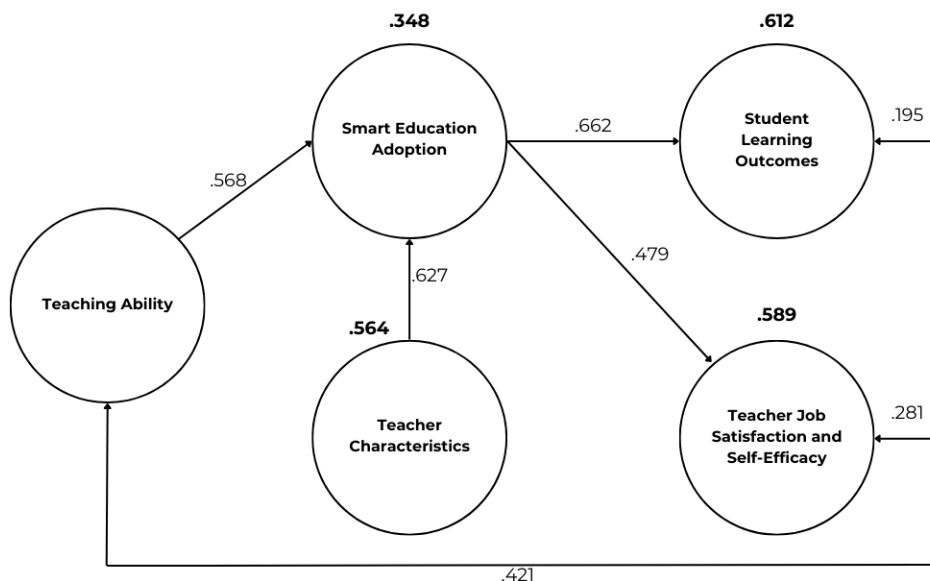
.348

.612

Smart Education Adoption

.662

Student Learning Outcomes

.195

.568

.479

Teaching Ability

.627

.564

.589

Teacher Characteristics

Teacher Job Satisfaction and Self-Efficacy

.281

.421